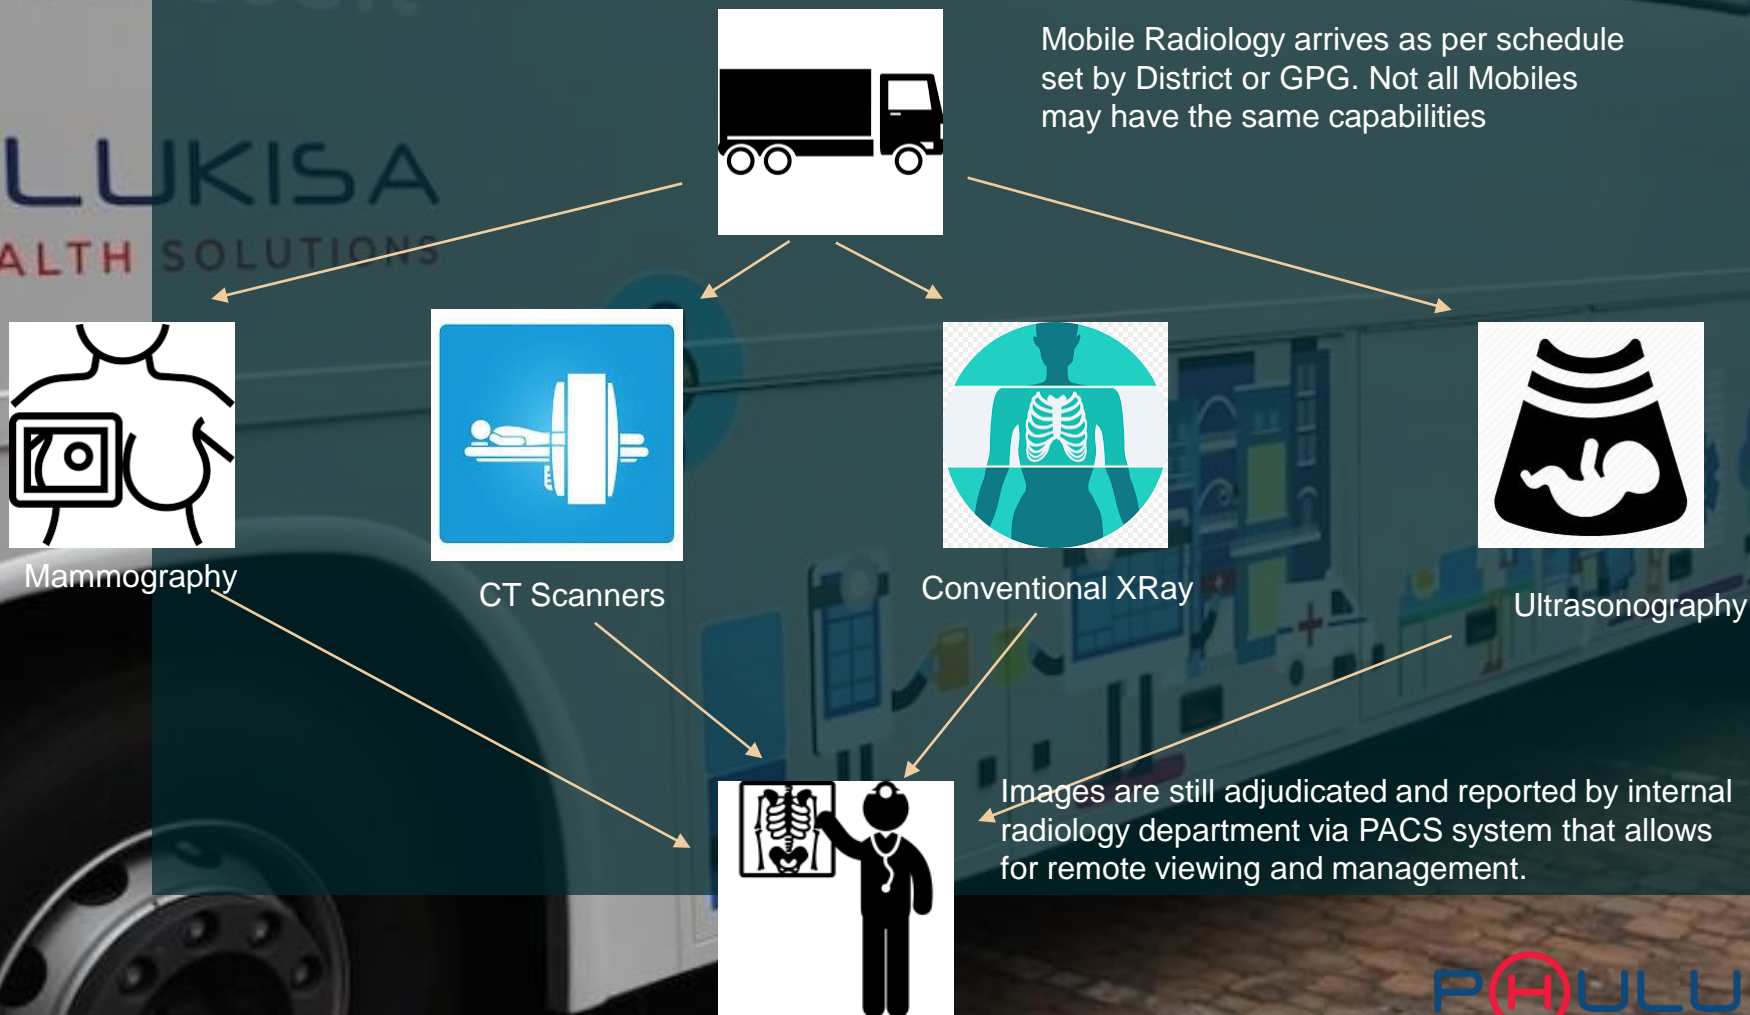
LUKISA
ALTH SOLUTIONS

Mobile Radiology arrives as per schedule set by District or GPG. Not all Mobiles may have the same capabilities

Mammography

CT Scanners

Conventional XRay

Ultrasonography

Images are still adjudicated and reported by internal radiology department via PACS system that allows for remote viewing and management.

PHULU